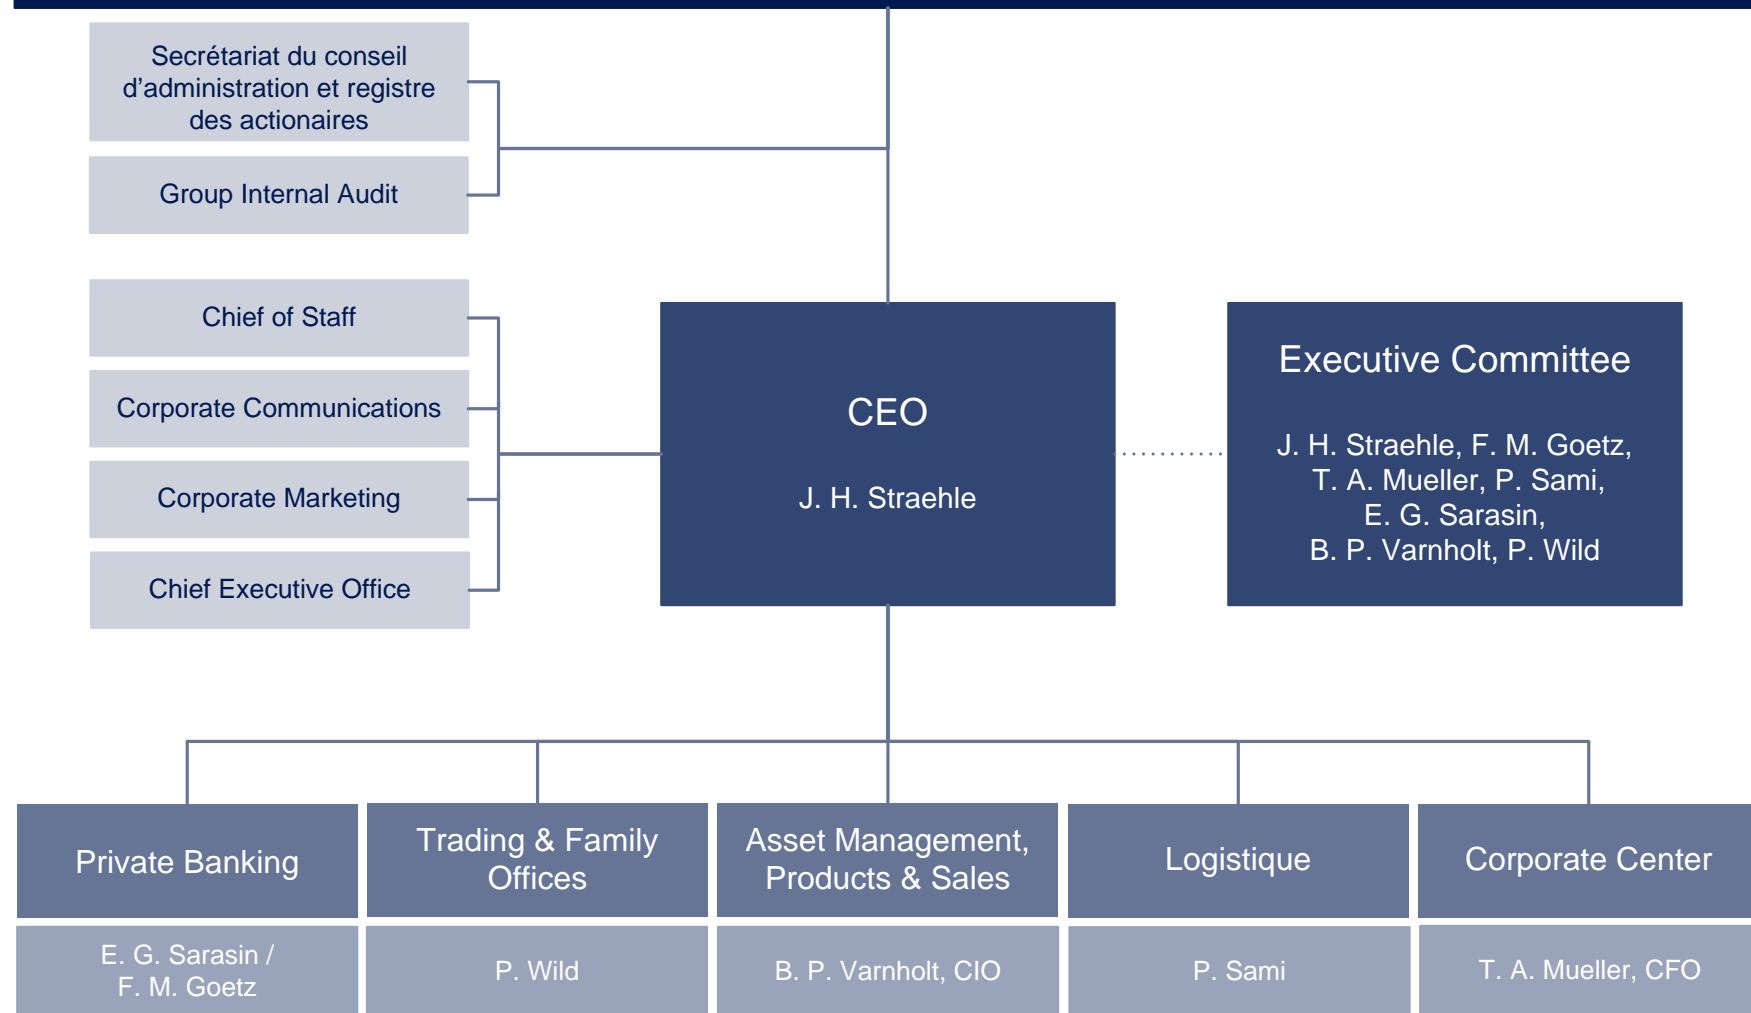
Secrétariat du conseil d’administration et registre des actionaires

Group Internal Audit

Chief of Staff

Corporate Communications

Corporate Marketing

Chief Executive Office

CEO

J. H. Straehle

Executive Committee

J. H. Straehle, F. M. Goetz, T. A. Mueller, P. Sami, E. G. Sarasin, B. P. Varnholt, P. Wild

Private Banking

E. G. Sarasin / F. M. Goetz

Trading & Family Offices

P. Wild

Asset Management, Products & Sales

B. P. Varnholt, CIO

Logistique

P. Sami

Corporate Center

T. A. Mueller, CFO